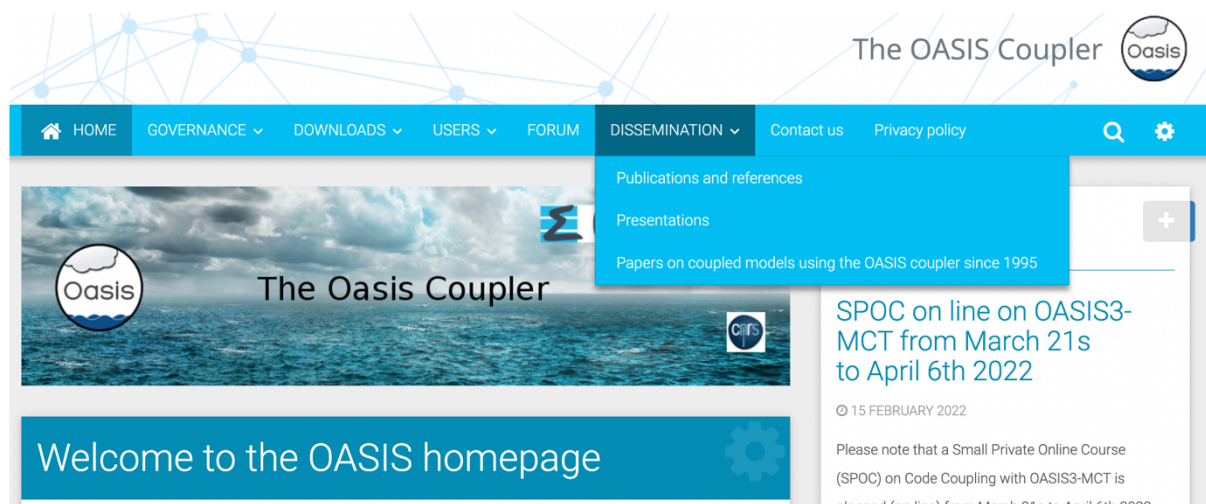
The OASIS Coupler

Oasis

HOME GOVERNANCE DOWNLOADS USERS FORUM DISSEMINATION Contact us Privacy policy

Publications and references

Presentations

Papers on coupled models using the OASIS coupler since 1995

Oasis

The Oasis Coupler

cnrs

+

SPOC on line on OASIS3-MCT from March 21s to April 6th 2022

15 FEBRUARY 2022

Please note that a Small Private Online Course (SPOC) on Code Coupling with OASIS3-MCT is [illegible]

Welcome to the OASIS homepage